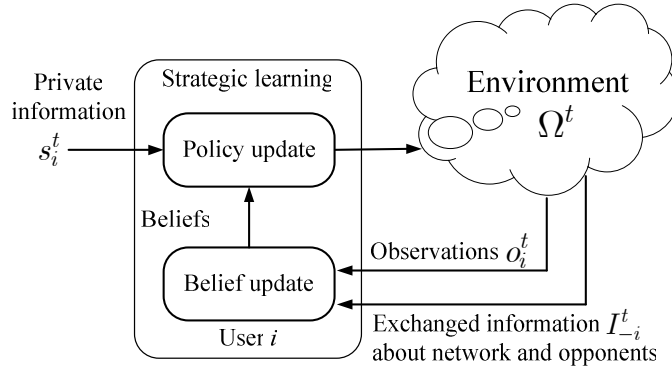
Private information $s_i^t$

Strategic learning

Policy update

Beliefs

Belief update

User $i$

Environment $\Omega^t$

Observations $o_i^t$

Exchanged information $I_{-i}^t$ about network and opponents